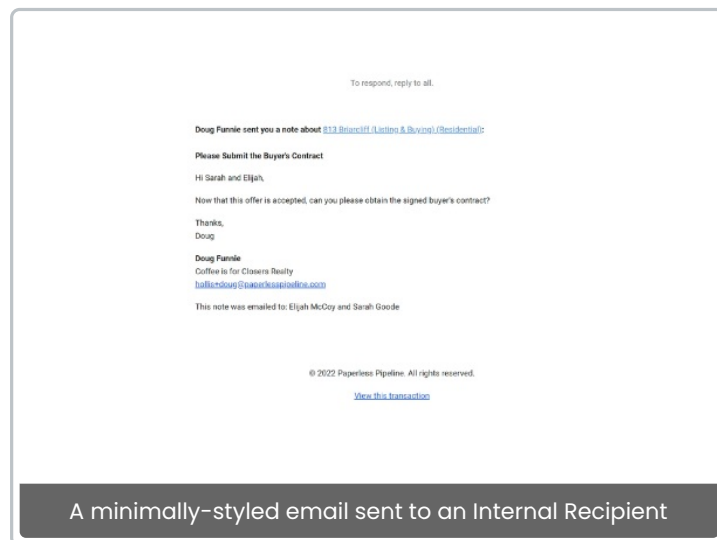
To respond, reply to all.

Doug Funnie sent you a note about 813 Briarcliff (Listing & Buying) (Residential):

Please Submit the Buyer's Contract

Hi Sarah and Elijah,

Now that this offer is accepted, can you please obtain the signed buyer's contract?

Thanks,
Doug

Doug Funnie
Coffee is for Closers Realty
hollis+doug@paperlesspipeline.com

This note was emailed to: Elijah McCoy and Sarah Goode

© 2022 Paperless Pipeline. All rights reserved.

View this transaction

A minimally-styled email sent to an Internal Recipient